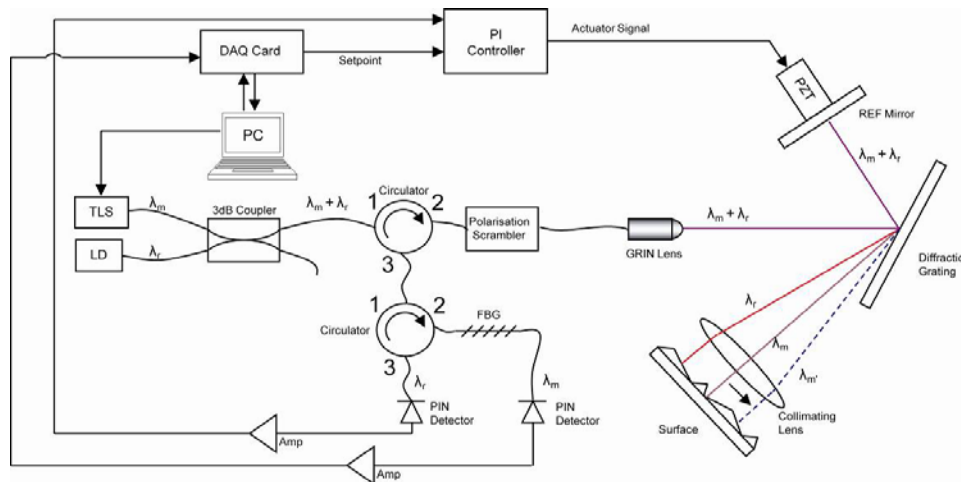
DAQ Card

PI Controller

Actuator Signal

Setpoint

PZT

REF Mirror

PC

$\lambda_m + \lambda_r$

TLS

$\lambda_m$

3dB Coupler

$\lambda_m + \lambda_r$

Circulator

1

2

Polarisation Scrambler

$\lambda_m + \lambda_r$

LD

$\lambda_r$

3

GRIN Lens

Diffraction Grating

1

2

Circulator

FBG

$\lambda_r$

3

$\lambda_r$

$\lambda_m$

$\lambda_m$

$\lambda_{m'}$

PIN Detector

PIN Detector

Surface

Collimating Lens

Amp

Amp